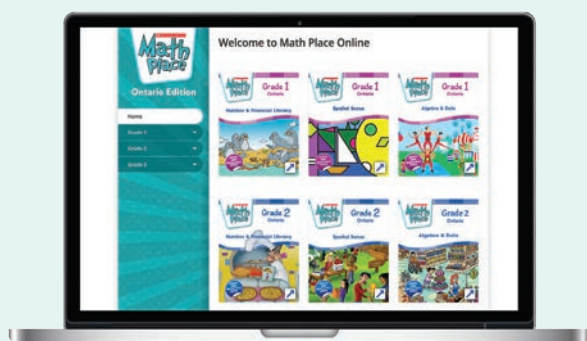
Math Place

Ontario Edition

Home

Grade 1

Grade 2

Grade 3

Welcome to Math Place Online

Math Place Grade 1 Ontario Number & Financial Literacy

Math Place Grade 1 Ontario Spatial Sense

Math Place Grade 1 Ontario Algebra & Data

Math Place Grade 2 Ontario Number & Financial Literacy

Math Place Grade 2 Ontario Spatial Sense

Math Place Grade 2 Ontario Algebra & Data